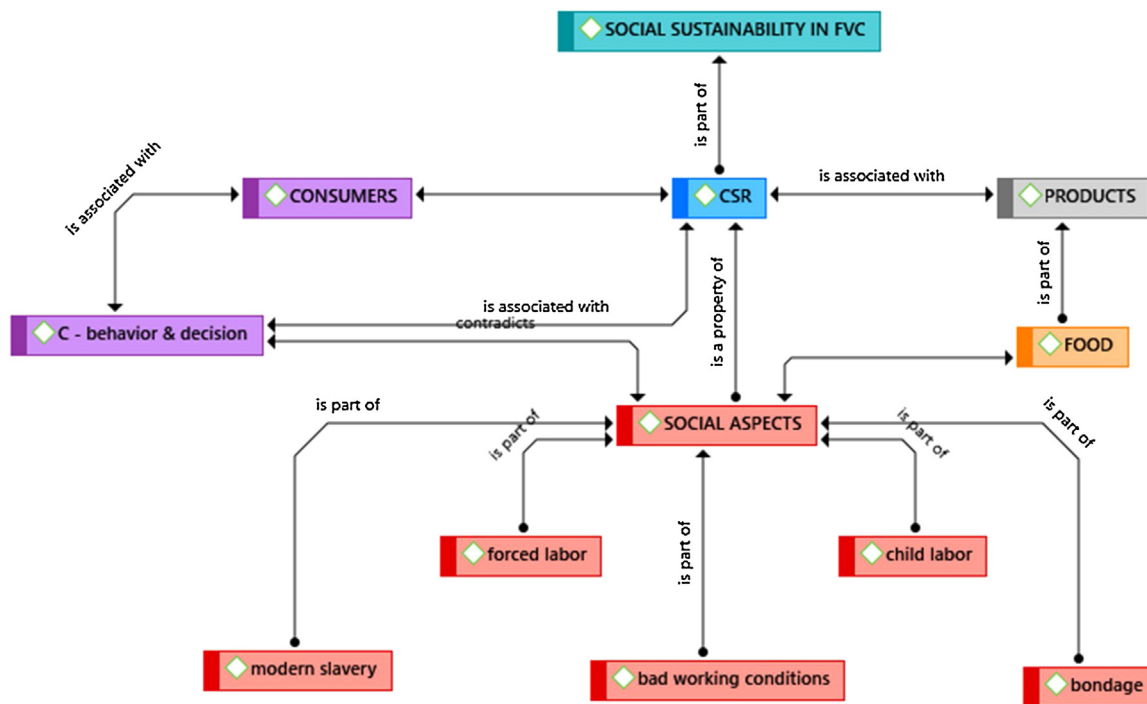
SOCIAL SUSTAINABILITY IN FVC

is part of

is associated with

CONSUMERS

CSR

is associated with

PRODUCTS

is part of

is associated with

C - behavior & decision

contradicts

is a property of

FOOD

is part of

SOCIAL ASPECTS

is part of

is part of

is part of

forced labor

child labor

is part of

modern slavery

bad working conditions

bondage